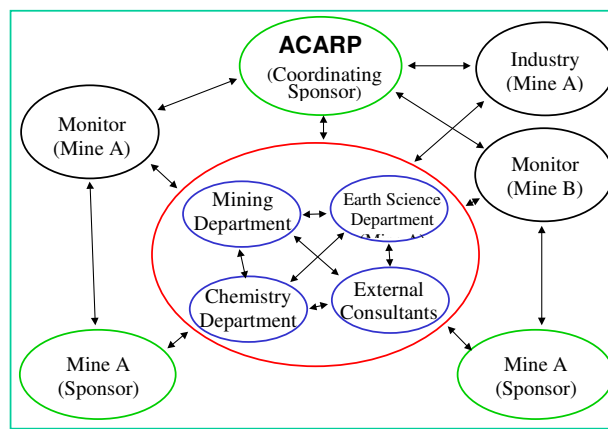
ACARP
(Coordinating Sponsor)

Industry
(Mine A)

Monitor
(Mine A)

Monitor
(Mine B)

Mining Department

Earth Science Department

Chemistry Department

External Consultants

Mine A
(Sponsor)

Mine A
(Sponsor)